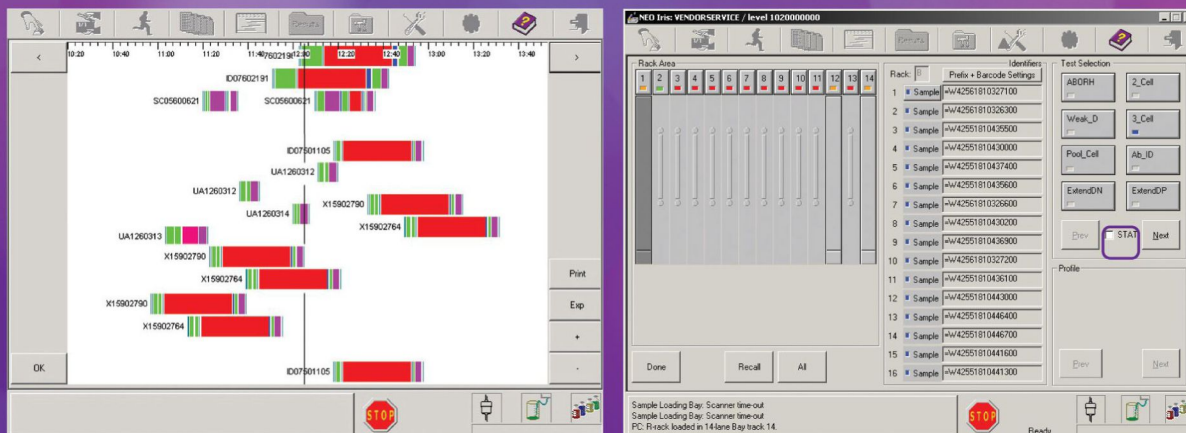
Results

<

10:20 10:40 11:00 11:20 11:40 12:00 12:20 12:40 13:00 13:20 13:40

>

ID07602191
ID07602191
SC05600621
SC05600621
ID07601105
UA1260312
UA1260312
X15902790
UA1260314
X15902764
UA1260313
X15902790
X15902764
X15902790
X15902764
ID07601105

Print
Exp
+
-
OK

STOP

NEO Iris: VENDORSERVICE / level 1020000000

Results

Rack Area

1 2 3 4 5 6 7 8 9 10 11 12 13 14

Identifiers
Rack: 8
Prefix + Barcode Settings

| | | |
|---|---|---|
| 1 | Sample | =W42561810327100 |
| 2 | Sample | =W42561810326300 |
| 3 | Sample | =W42551810435500 |
| 4 | Sample | =W42551810430000 |
| 5 | Sample | =W42551810437400 |
| 6 | Sample | =W42551810435600 |
| 7 | Sample | =W42561810326600 |
| 8 | Sample | =W42551810430200 |
| 9 | Sample | =W42551810436900 |
| 10 | Sample | =W42561810327200 |
| 11 | Sample | =W42551810436100 |
| 12 | Sample | =W42551810443000 |
| 13 | Sample | =W42551810446400 |
| 14 | Sample | =W42551810446700 |
| 15 | Sample | =W42551810441600 |
| 16 | Sample | =W42551810441300 |

Test Selection
ABORH
2_Cell
Weak_D
3_Cell
Pool_Cell
Ab_ID
ExtendDN
ExtendDP
Prev
STAT
Next

Profile
Prev
Next

Done
Recall
All

Sample Loading Bay: Scanner time-out
Sample Loading Bay: Scanner time-out
PC: R-rack loaded in 14-lane Bay track 14.

STOP

Ready